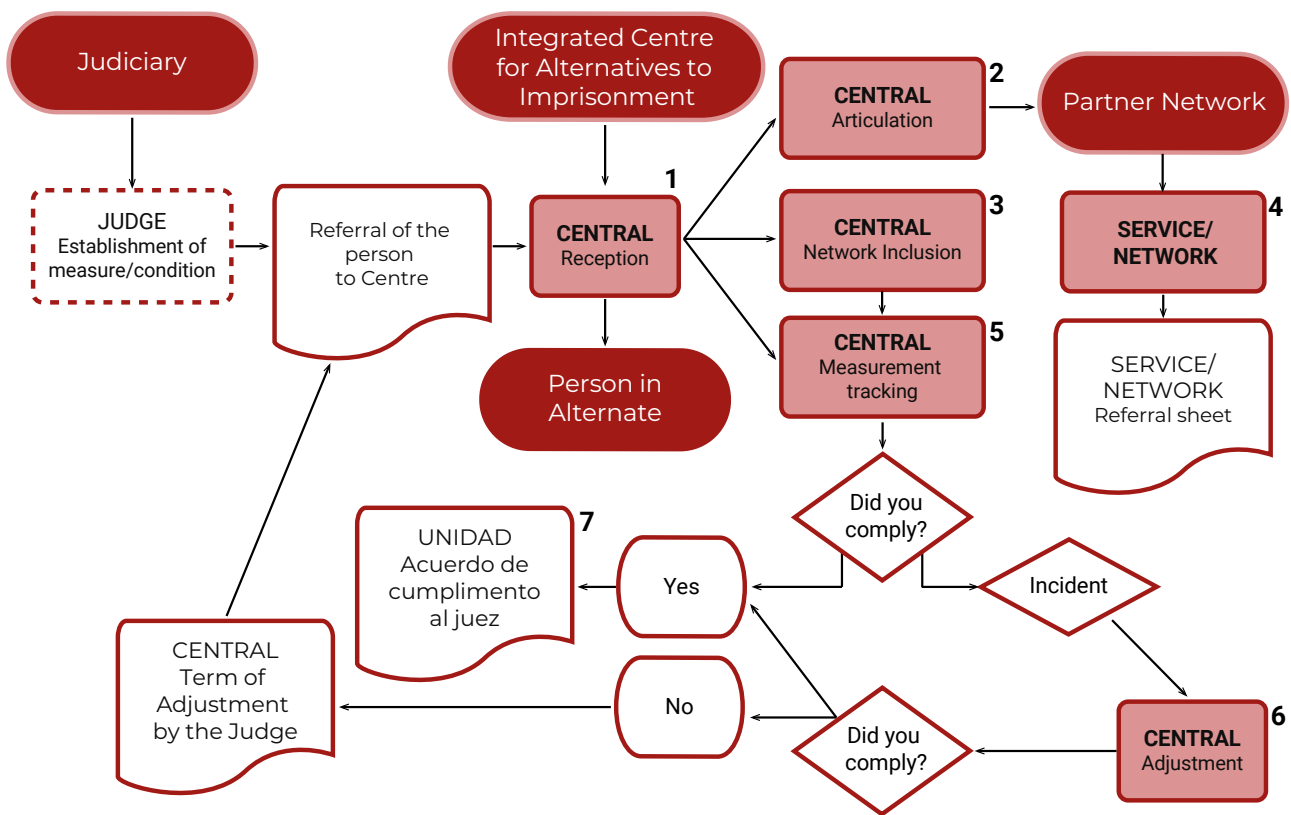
Judiciary

Integrated Centre for Alternatives to Imprisonment

2
CENTRAL
Articulation

Partner Network

JUDGE
Establishment of measure/condition

Referral of the person to Centre

1
CENTRAL
Reception

3
CENTRAL
Network Inclusion

4
SERVICE/ NETWORK

5
CENTRAL
Measurement tracking

Person in Alternate

SERVICE/ NETWORK
Referral sheet

Did you comply?

7
UNIDAD
Acuerdo de cumplimento al juez

Yes

Incident

CENTRAL
Term of Adjustment by the Judge

No

Did you comply?

6
CENTRAL
Adjustment